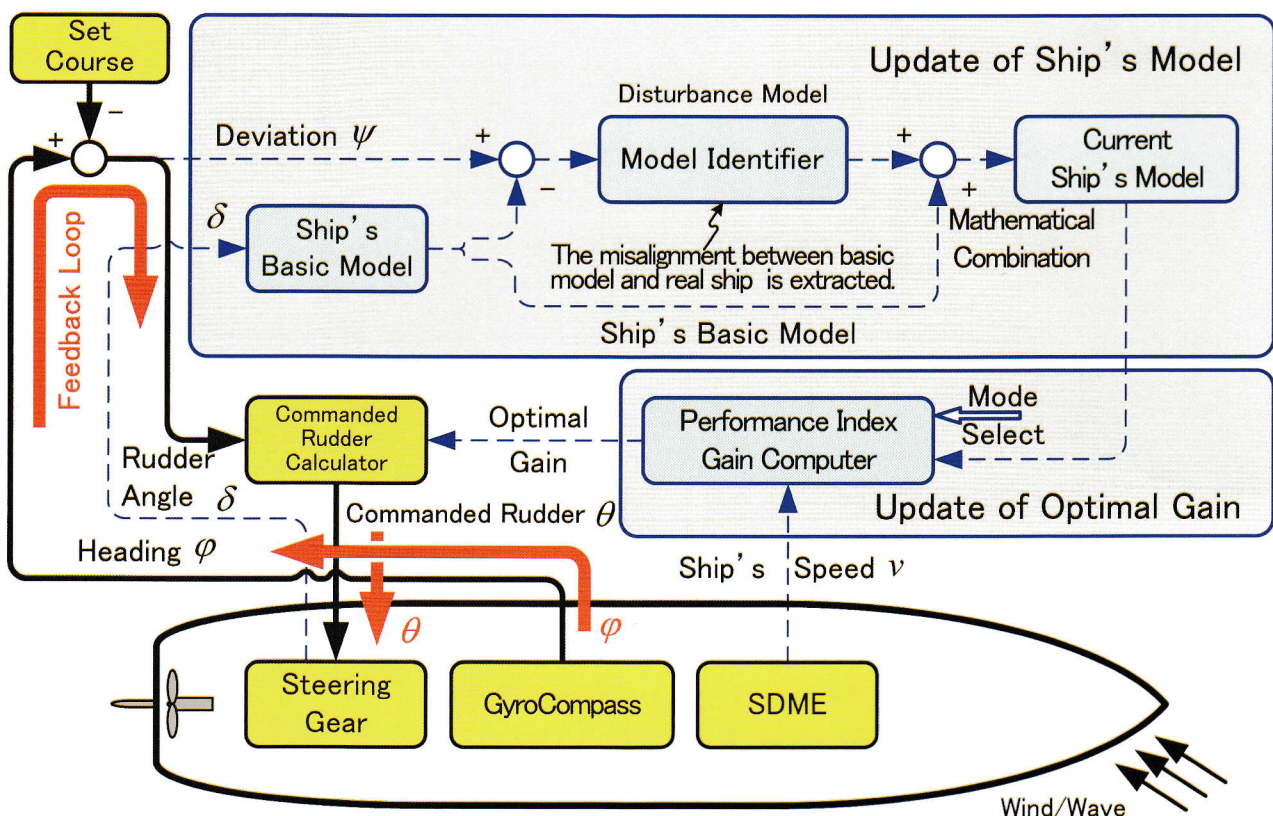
Set Course

Update of Ship's Model

Disturbance Model

+

−

Deviation $\psi$

+

Model Identifier

+

Current Ship's Model

$\delta$

Ship's Basic Model

−

+

Mathematical Combination

The misalignment between basic model and real ship is extracted.

Ship's Basic Model

Feedback Loop

Mode Select

Commanded Rudder Calculator

Optimal Gain

Performance Index Gain Computer

Rudder Angle $\delta$

Update of Optimal Gain

Commanded Rudder $\theta$

Heading $\varphi$

Ship's Speed $v$

$\theta$

$\varphi$

Steering Gear

GyroCompass

SDME

Wind/Wave